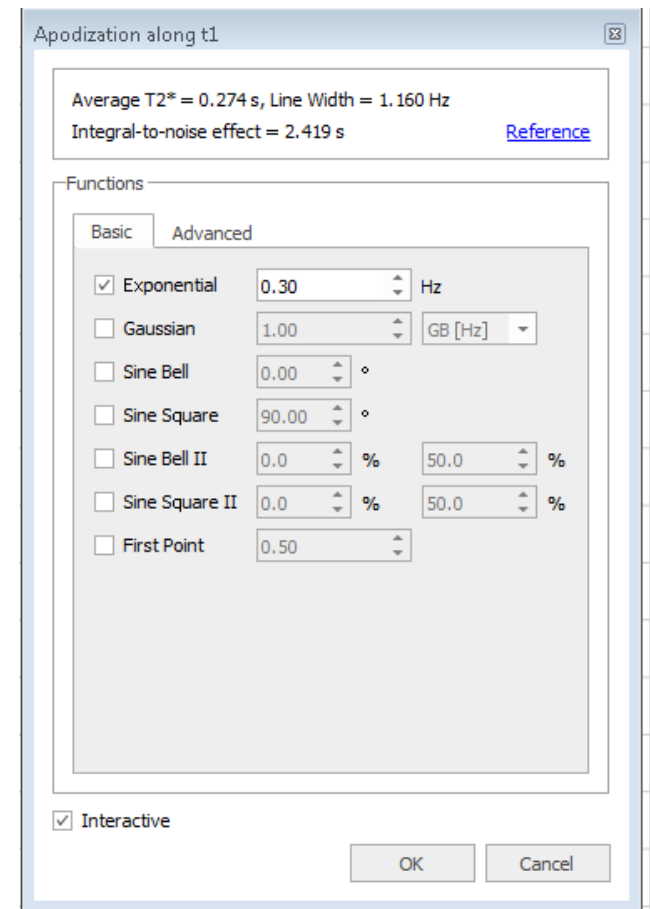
Apodization along t1

Average T2* = 0.274 s, Line Width = 1.160 Hz
Integral-to-noise effect = 2.419 s
Reference

Functions

Basic
Advanced

Exponential 0.30 Hz
Gaussian 1.00 GB [Hz]
Sine Bell 0.00 °
Sine Square 90.00 °
Sine Bell II 0.0 % 50.0 %
Sine Square II 0.0 % 50.0 %
First Point 0.50

Interactive

OK
Cancel